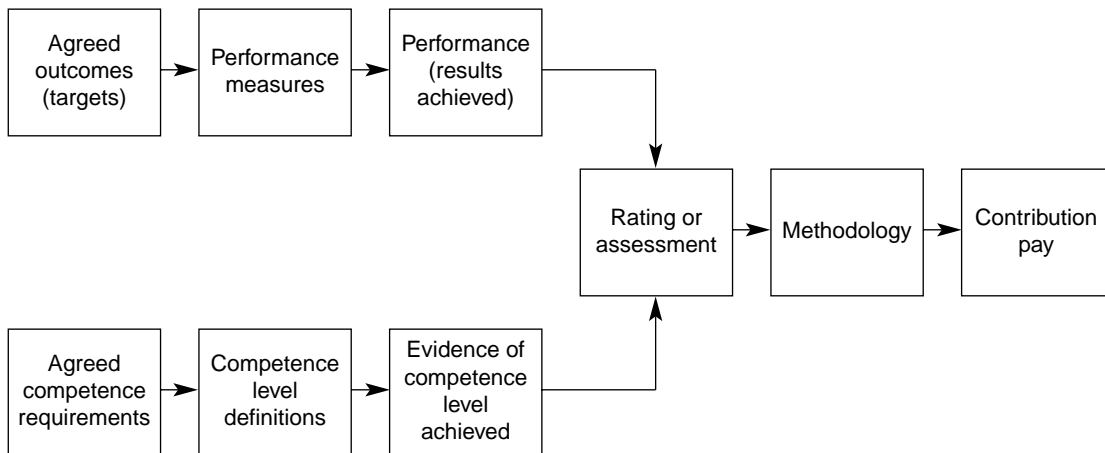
Agreed outcomes (targets)

Performance measures

Performance (results achieved)

Rating or assessment

Methodology

Contribution pay

Agreed competence requirements

Competence level definitions

Evidence of competence level achieved